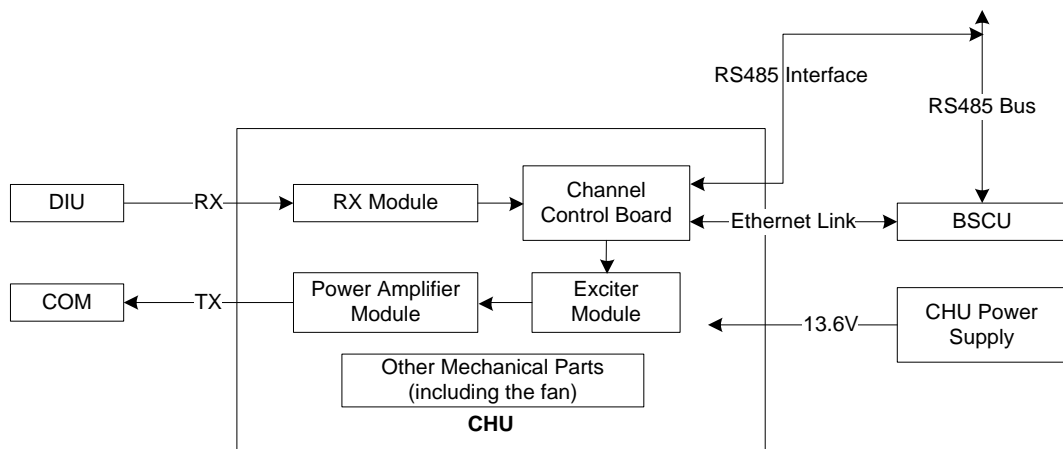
RS485 Interface

RS485 Bus

DIU

RX

RX Module

Channel Control Board

Ethernet Link

BSCU

COM

TX

Power Amplifier Module

Exciter Module

13.6V

CHU Power Supply

Other Mechanical Parts (including the fan)

CHU